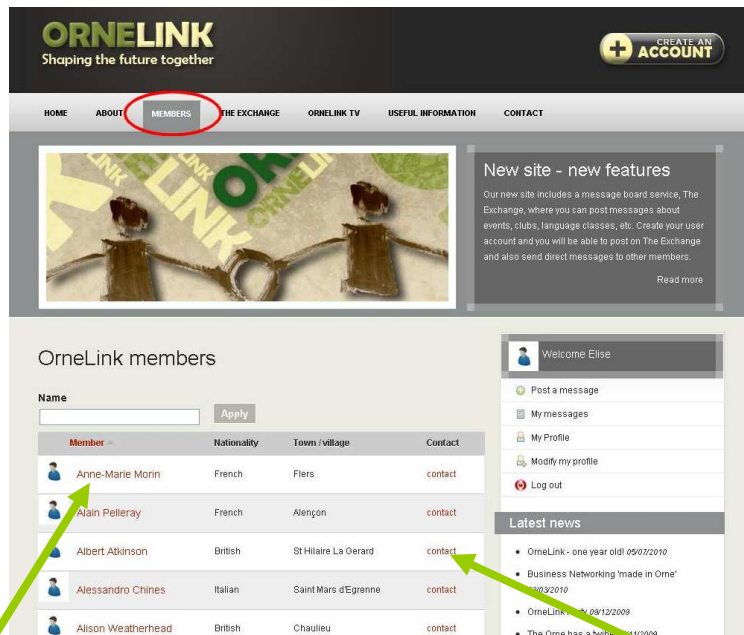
ORNELINK
Shaping the future together

CREATE AN ACCOUNT

HOME ABOUT MEMBERS THE EXCHANGE ORNELINK TV USEFUL INFORMATION CONTACT

New site - new features

Our new site includes a message board service, The Exchange, where you can post messages about events, clubs, language classes, etc. Create your user account and you will be able to post on The Exchange and also send direct messages to other members.

Read more

OrneLink members

Name

Apply

| Member | Nationality | Town / village | Contact |
|---|---|---|---|
| Anne-Marie Morin | French | Flers | contact |
| Alain Pelleray | French | Alençon | contact |
| Albert Atkinson | British | St Hilaire La Gerard | contact |
| Alessandro Chines | Italian | Saint Mars d'Egrenne | contact |
| Alison Weatherhead | British | Chaulieu | contact |

Welcome Elise

Post a message
My messages
My Profile
Modify my profile
Log out

Latest news

• OrneLink - one year old! 05/07/2010
• Business Networking 'made in Orne' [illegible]/2010
• OrneLink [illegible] 09/12/2009
• The Orne has a twin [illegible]1/2009